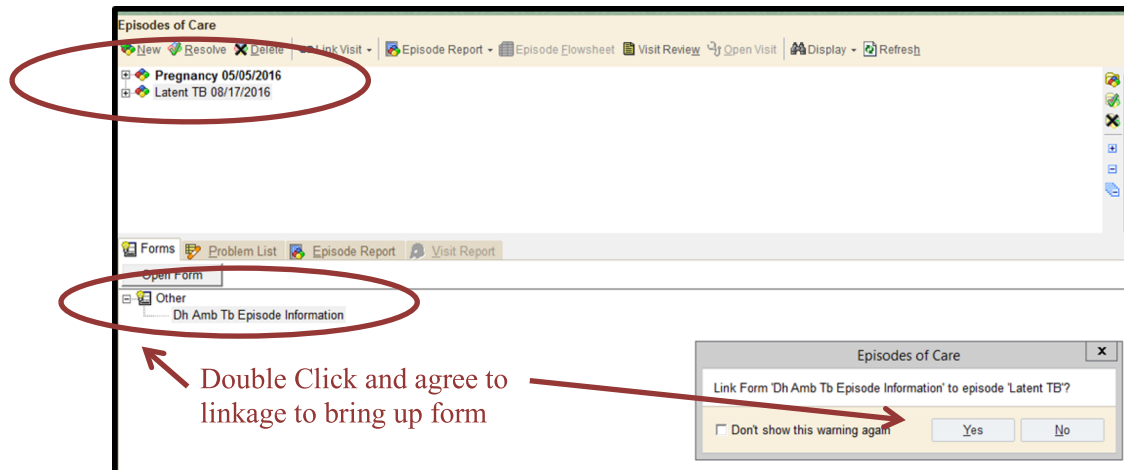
Episodes of Care

New Resolve Delete Link Visit Episode Report Episode Flowsheet Visit Review Open Visit Display Refresh

Pregnancy 05/05/2016
Latent TB 08/17/2016

Forms Problem List Episode Report Visit Report

Open Form

Other
Dh Amb Tb Episode Information

Double Click and agree to linkage to bring up form

Episodes of Care

Link Form 'Dh Amb Tb Episode Information' to episode 'Latent TB'?

Don't show this warning again

Yes

No